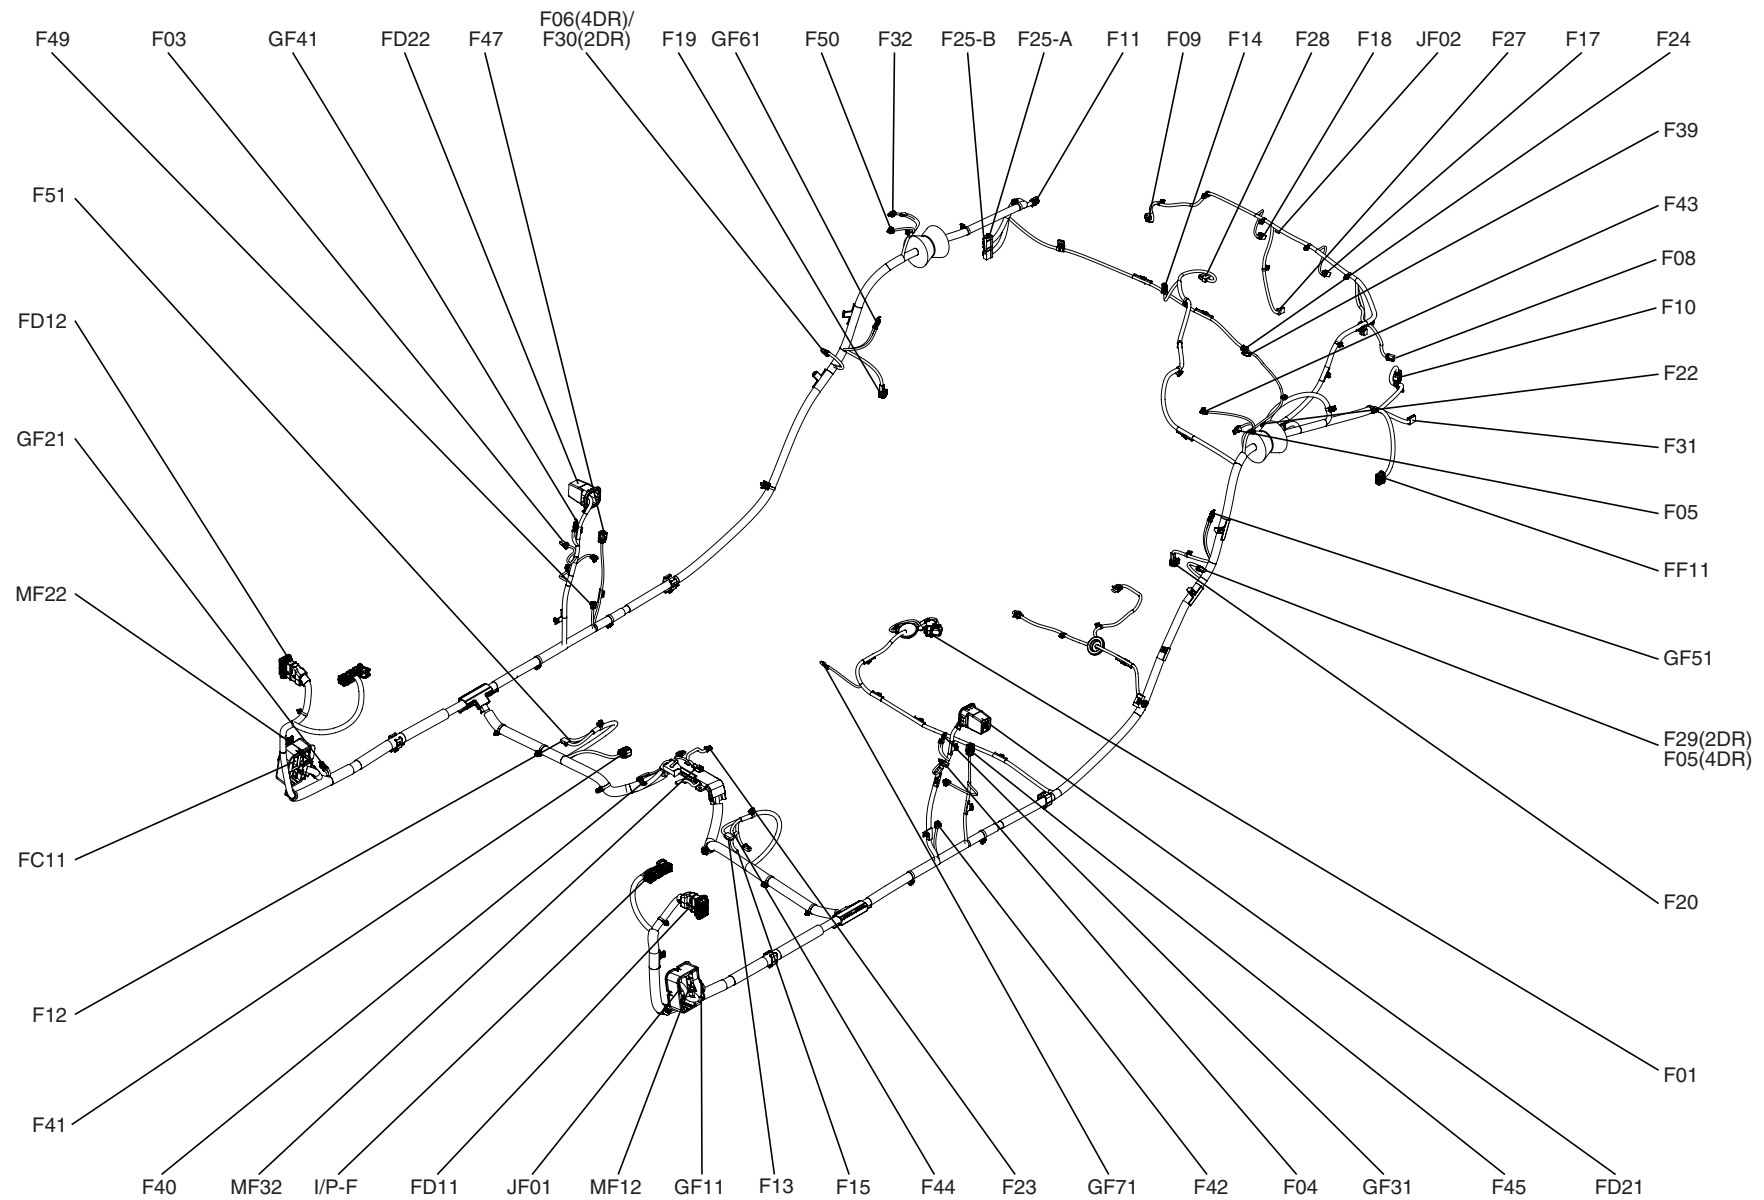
F49 F03 GF41 FD22 F47 F06(4DR)/ F30(2DR) F19 GF61 F50 F32 F25-B F25-A F11 F09 F14 F28 F18 JF02 F27 F17 F24

F39
F43
F08
F10
F22
F31
F05
FF11
GF51
F29(2DR)
F05(4DR)
F20
F01

F51
FD12
GF21
MF22
FC11
F12
F41

F40 MF32 I/P-F FD11 JF01 MF12 GF11 F13 F15 F44 F23 GF71 F42 F04 GF31 F45 FD21